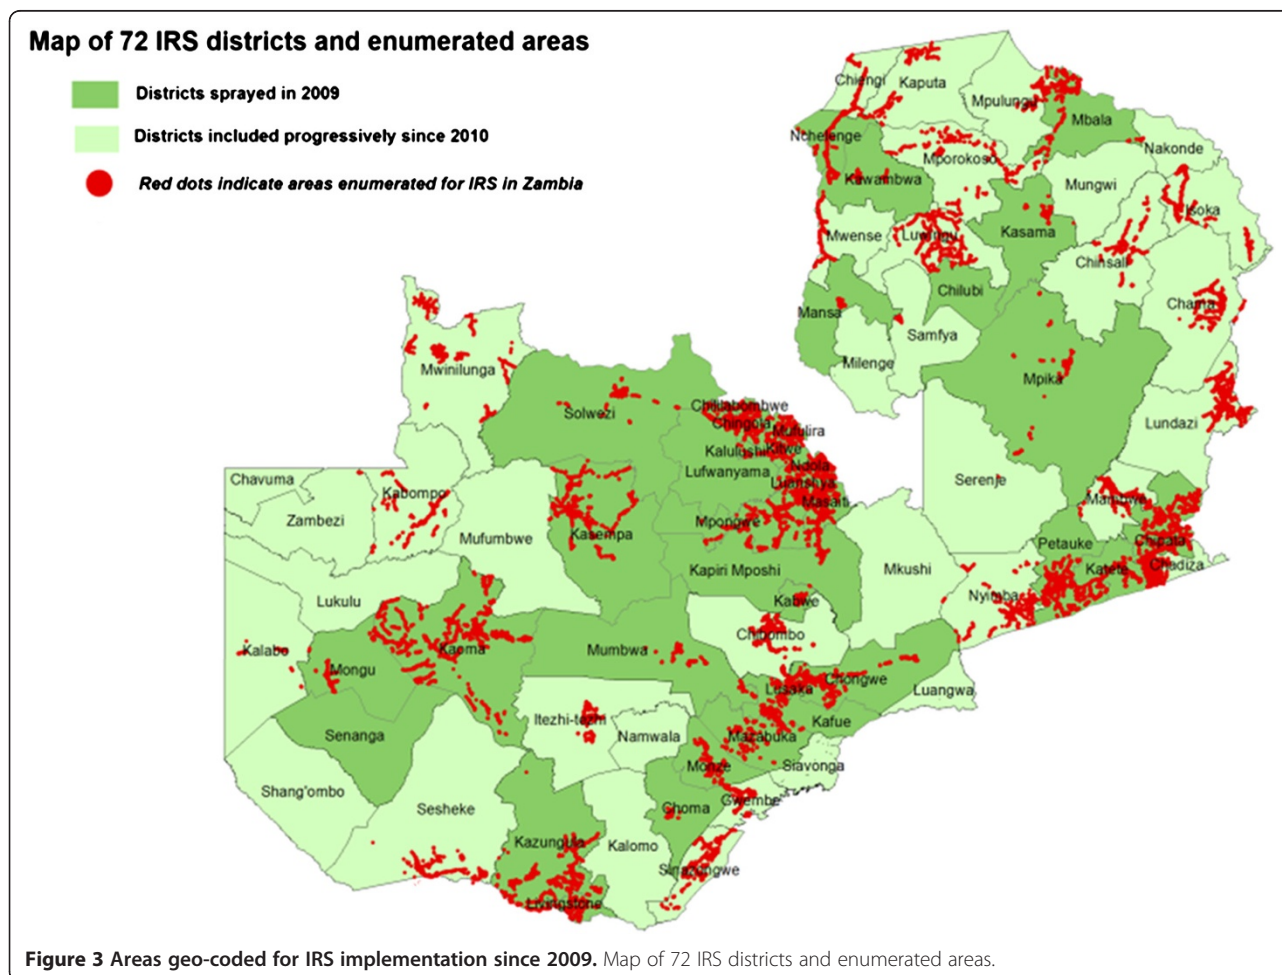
Map of 72 IRS districts and enumerated areas

Districts sprayed in 2009

Districts included progressively since 2010

Red dots indicate areas enumerated for IRS in Zambia

Chiengi
Kaputa
Mpulungu
Mbala
Nchelenge
Nakonde
Mporokoso
Kawambwa
Mungwi
Isoka
Kasama
Mwense
Luwingu
Chinsali
Chilubi
Chama
Mansa
Samfya
Milenge
Mpika
Mwinilunga
Solwezi
Chililabombwe
Chingola
Mufulira
Kalulushi
Kitwe
Lundazi
Lufwanyama
Ndola
Luanshya
Masaiti
Chavuma
Kabompo
Serenje
Mambwe
Zambezi
Mpongwe
Mufumbwe
Kasempa
Petauke
Chipata
Katete
Chadiza
Kapiri Mposhi
Mkushi
Lukulu
Kabwe
Nyimba
Kalabo
Chibombo
Kaoma
Mumbwa
Mongu
Lusaka
Chongwe
Luangwa
Senanga
Itezhi-tezhi
Kafue
Namwala
Mazabuka
Monze
Siavonga
Shang'ombo
Sesheke
Choma
Gwembe
Kazungula
Kalomo
Sinazongwe
Livingstone

Figure 3 Areas geo-coded for IRS implementation since 2009. Map of 72 IRS districts and enumerated areas.